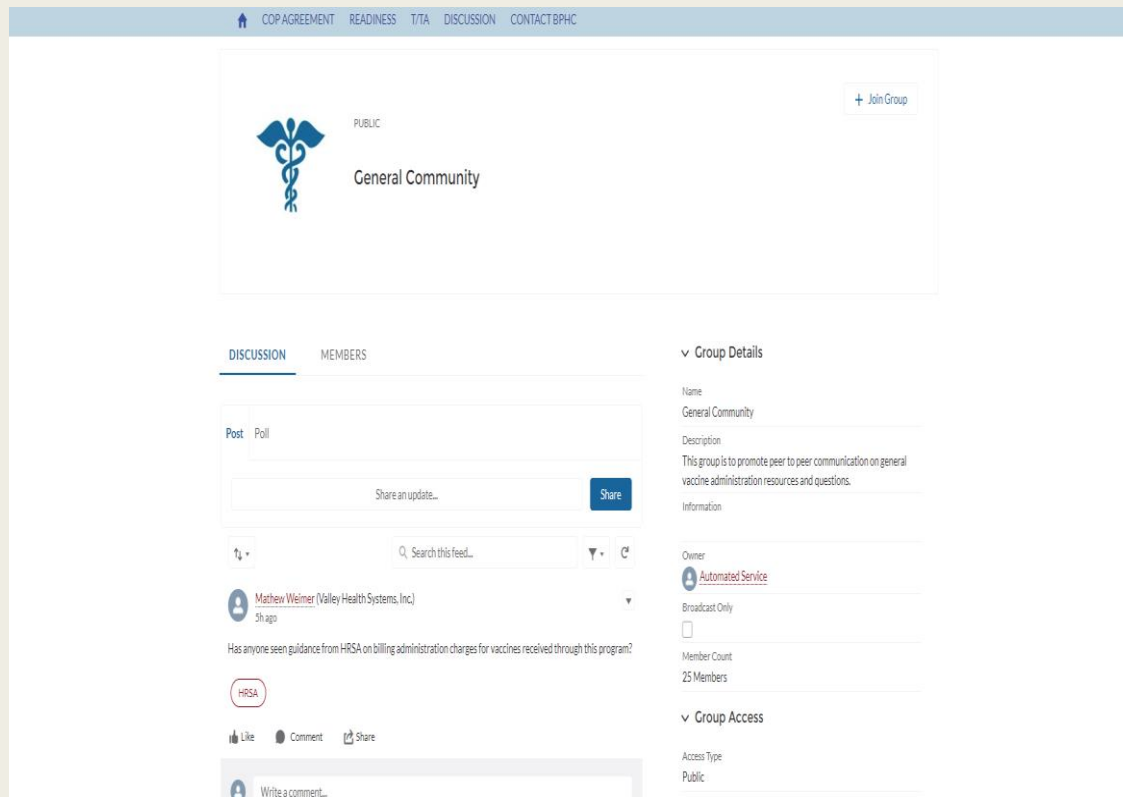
COP AGREEMENT READINESS T/TA DISCUSSION CONTACT BPHC

PUBLIC

General Community

+ Join Group

DISCUSSION MEMBERS

Post Poll

Share an update...

Share

Search this feed...

Mathew Welmer (Valley Health Systems, Inc.)
5h ago

Has anyone seen guidance from HRSA on billing administration charges for vaccines received through this program?

HRSA

Like Comment Share

Write a comment...

Group Details

Name
General Community

Description
This group is to promote peer to peer communication on general vaccine administration resources and questions.

Information

Owner
Automated Service

Broadcast Only

Member Count
25 Members

Group Access

Access Type
Public